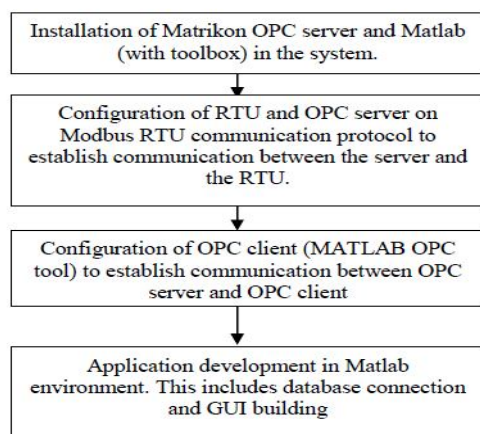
Installation of Matrikon OPC server and Matlab (with toolbox) in the system.

Configuration of RTU and OPC server on Modbus RTU communication protocol to establish communication between the server and the RTU.

Configuration of OPC client (MATLAB OPC tool) to establish communication between OPC server and OPC client

Application development in Matlab environment. This includes database connection and GUI building